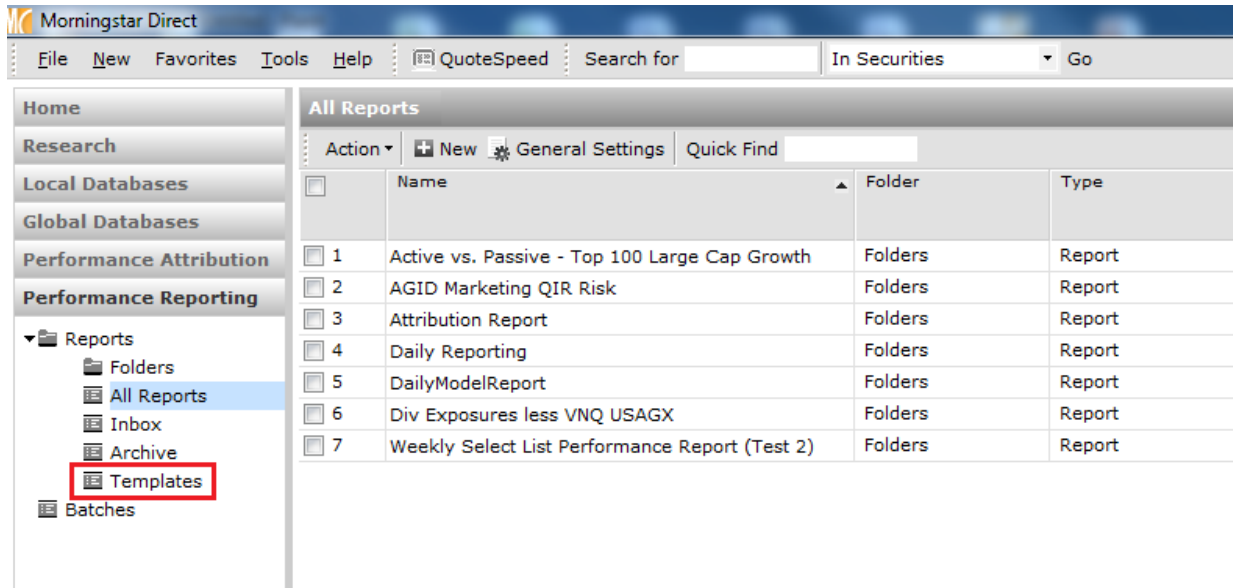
Morningstar Direct

File New Favorites Tools Help QuoteSpeed Search for In Securities Go

Home
Research
Local Databases
Global Databases
Performance Attribution
Performance Reporting

Reports
Folders
All Reports
Inbox
Archive
Templates
Batches

All Reports

Action New General Settings Quick Find

| | Name | Folder | Type |
|---|---|---|---|
| 1 | Active vs. Passive - Top 100 Large Cap Growth | Folders | Report |
| 2 | AGID Marketing QIR Risk | Folders | Report |
| 3 | Attribution Report | Folders | Report |
| 4 | Daily Reporting | Folders | Report |
| 5 | DailyModelReport | Folders | Report |
| 6 | Div Exposures less VNQ USAGX | Folders | Report |
| 7 | Weekly Select List Performance Report (Test 2) | Folders | Report |